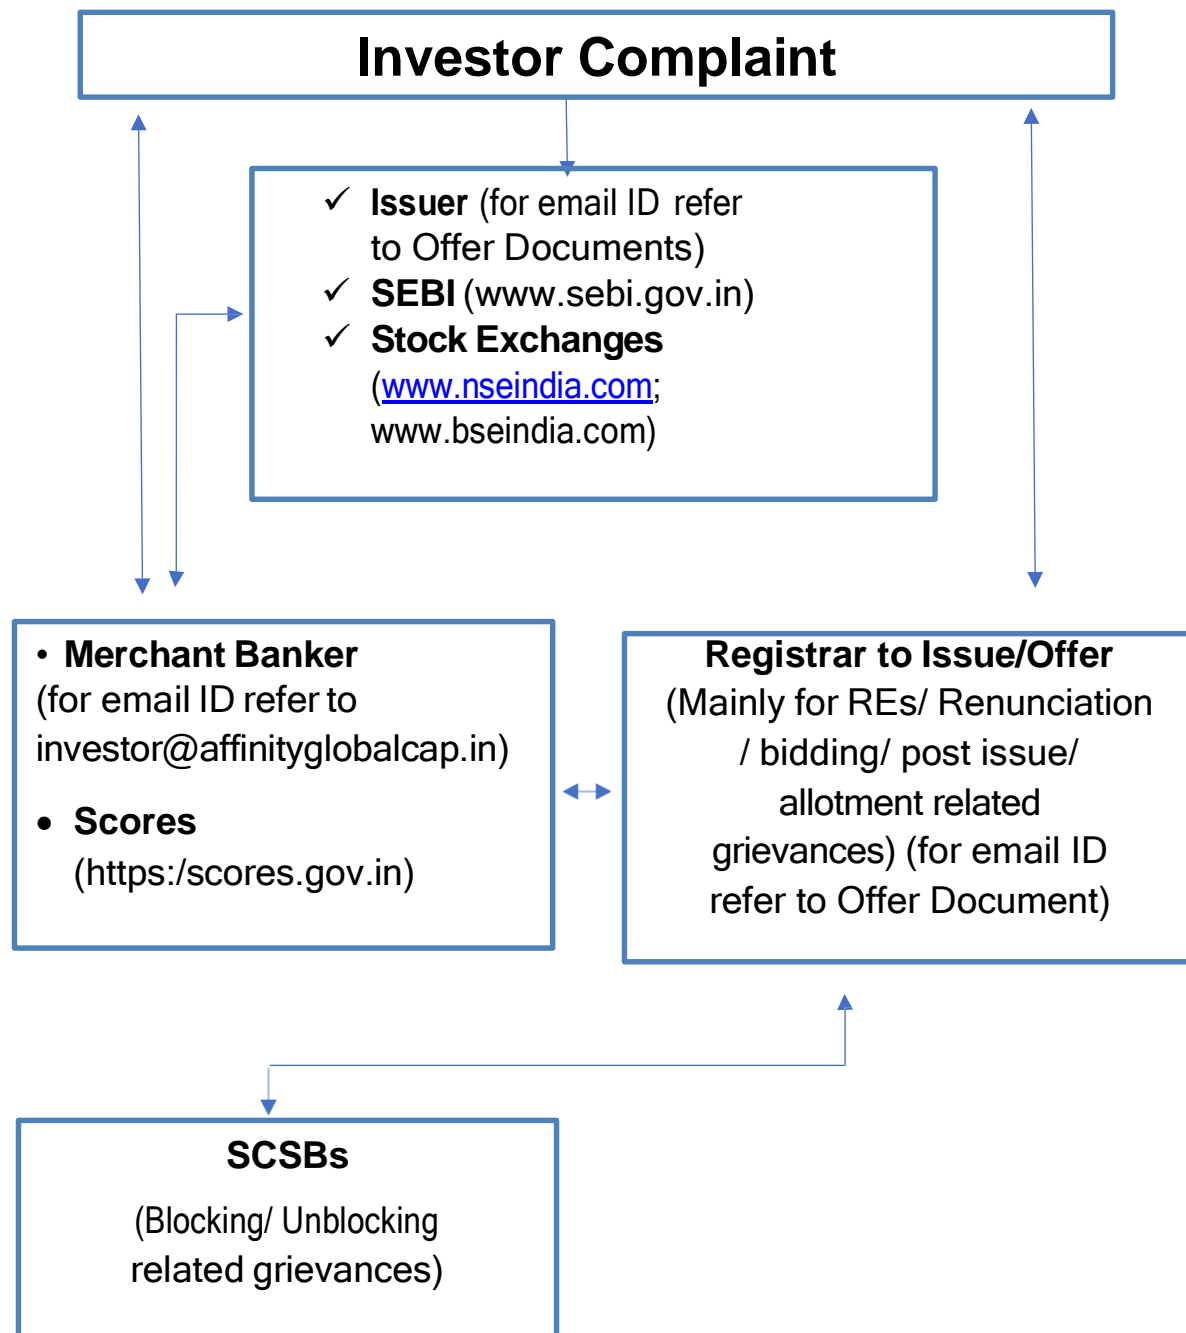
Investor Complaint

✓ Issuer (for email ID refer to Offer Documents)
✓ SEBI (www.sebi.gov.in)
✓ Stock Exchanges (www.nseindia.com; www.bseindia.com)

• Merchant Banker (for email ID refer to investor@affinityglobalcap.in)

• Scores (https:/scores.gov.in)

Registrar to Issue/Offer
(Mainly for REs/ Renunciation / bidding/ post issue/ allotment related grievances) (for email ID refer to Offer Document)

SCSBs
(Blocking/ Unblocking related grievances)